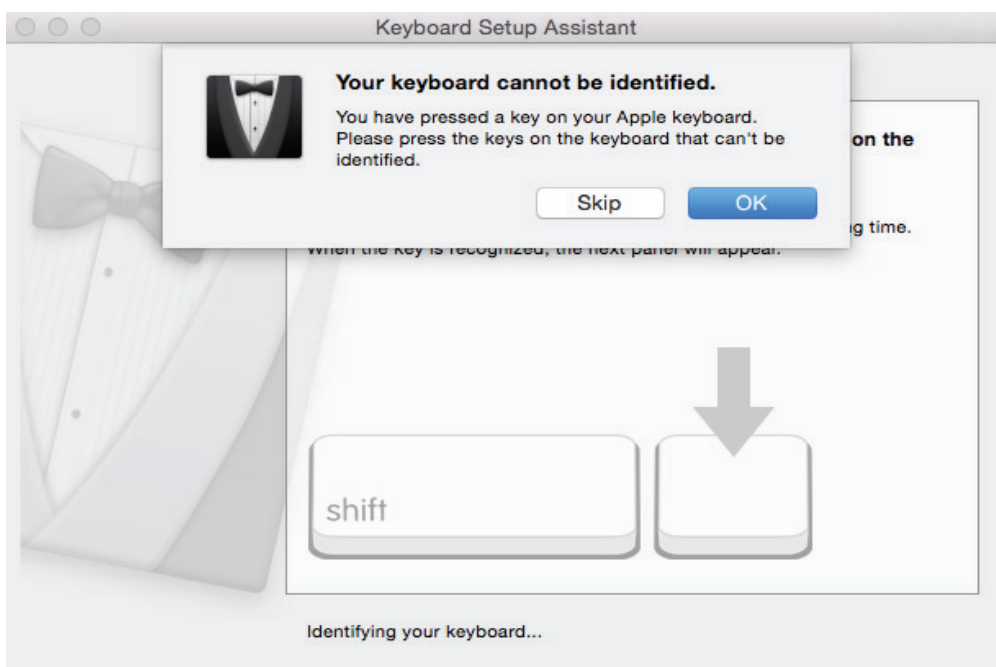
Keyboard Setup Assistant

Your keyboard cannot be identified.

You have pressed a key on your Apple keyboard. Please press the keys on the keyboard that can't be identified.

Skip

OK

on the

g time.

When the key is recognized, the next panel will appear.

shift

Identifying your keyboard...